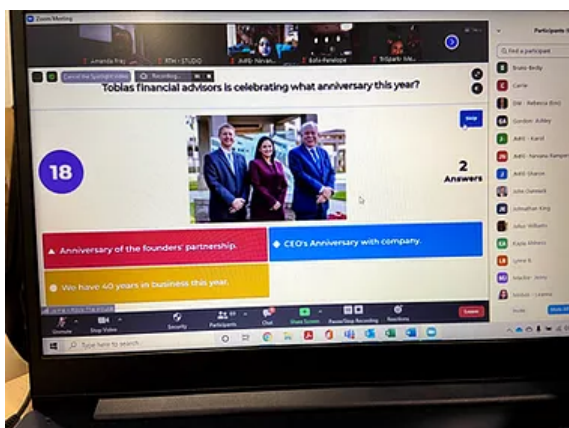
Zoom Meeting

Amanda Frey

RTH - STUDIO

AVID - Nirvan

Bafa Penelope

TriSparks Ide

Participants

Find a participant

Bruno Bedy

Carrie

DW - Rebecca (Em)

Gordon Ashley

AVID - Karol

AVID - Nirvana Ramper

AVID Sharon

John Demock

Johnathan King

John Wilbeck

Kayla Hillers

Lynne B.

Marilee Jenny

Nichola Leanna

Invite

Mute All

Cancel the Spotlight Video

Recording...

Tobias financial advisors is celebrating what anniversary this year?

Skip

18

2 Answers

Anniversary of the founders' partnership.

CEO's Anniversary with company.

We have 40 years in business this year.

Unmute

Stop Video

Security

Participants

Chat

Share Screen

Pause/Stop Recording

Reactions

Leave

Type here to search